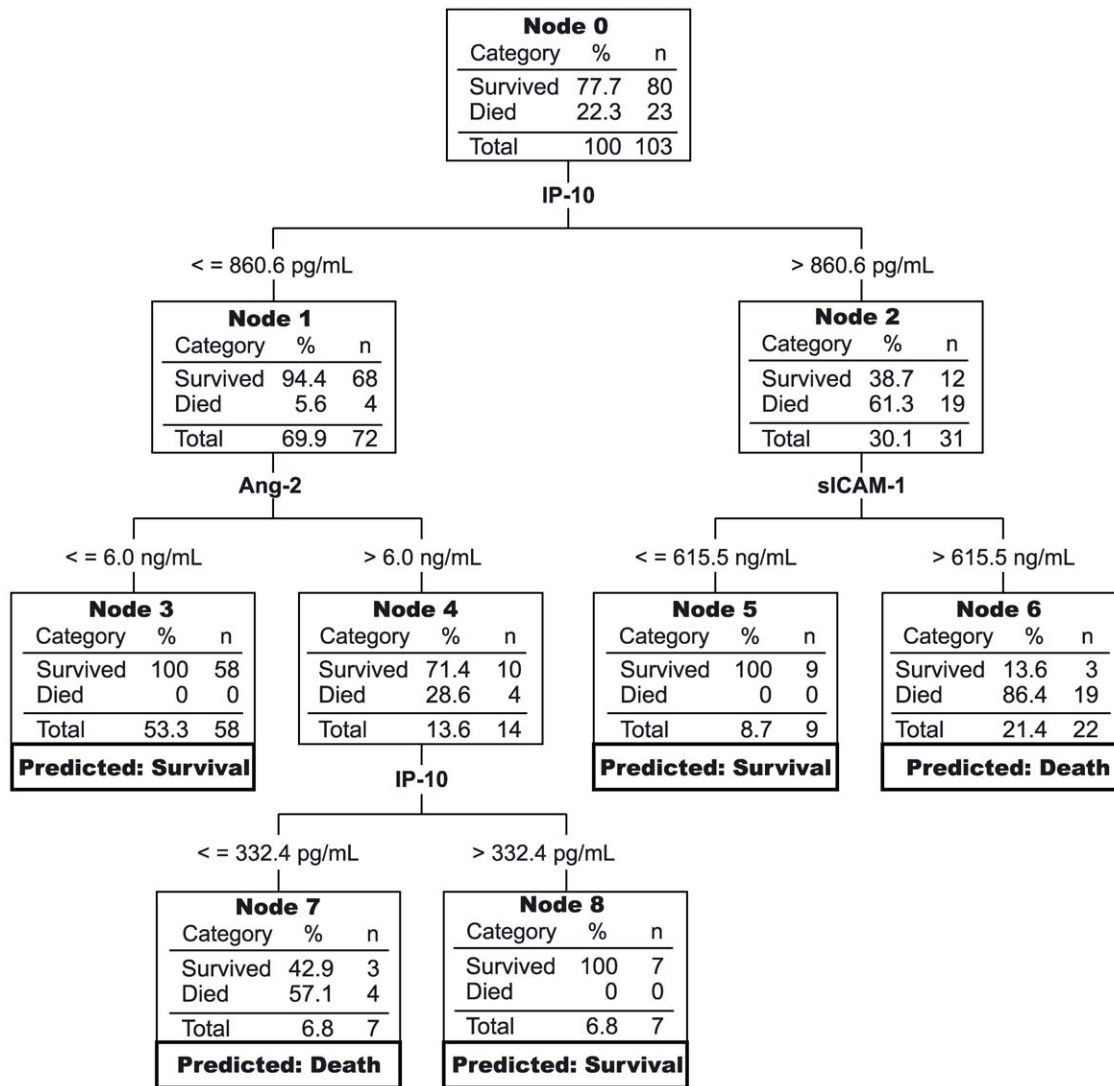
Node 0

| Category | % | n |
|---|---|---|
| Survived | 77.7 | 80 |
| Died | 22.3 | 23 |
| Total | 100 | 103 |

IP-10

< = 860.6 pg/mL

> 860.6 pg/mL

Node 1

| Category | % | n |
|---|---|---|
| Survived | 94.4 | 68 |
| Died | 5.6 | 4 |
| Total | 69.9 | 72 |

Ang-2

Node 2

| Category | % | n |
|---|---|---|
| Survived | 38.7 | 12 |
| Died | 61.3 | 19 |
| Total | 30.1 | 31 |

sICAM-1

< = 6.0 ng/mL

> 6.0 ng/mL

< = 615.5 ng/mL

> 615.5 ng/mL

Node 3

| Category | % | n |
|---|---|---|
| Survived | 100 | 58 |
| Died | 0 | 0 |
| Total | 53.3 | 58 |

Predicted: Survival

Node 4

| Category | % | n |
|---|---|---|
| Survived | 71.4 | 10 |
| Died | 28.6 | 4 |
| Total | 13.6 | 14 |

IP-10

Node 5

| Category | % | n |
|---|---|---|
| Survived | 100 | 9 |
| Died | 0 | 0 |
| Total | 8.7 | 9 |

Predicted: Survival

Node 6

| Category | % | n |
|---|---|---|
| Survived | 13.6 | 3 |
| Died | 86.4 | 19 |
| Total | 21.4 | 22 |

Predicted: Death

< = 332.4 pg/mL

> 332.4 pg/mL

Node 7

| Category | % | n |
|---|---|---|
| Survived | 42.9 | 3 |
| Died | 57.1 | 4 |
| Total | 6.8 | 7 |

Predicted: Death

Node 8

| Category | % | n |
|---|---|---|
| Survived | 100 | 7 |
| Died | 0 | 0 |
| Total | 6.8 | 7 |

Predicted: Survival